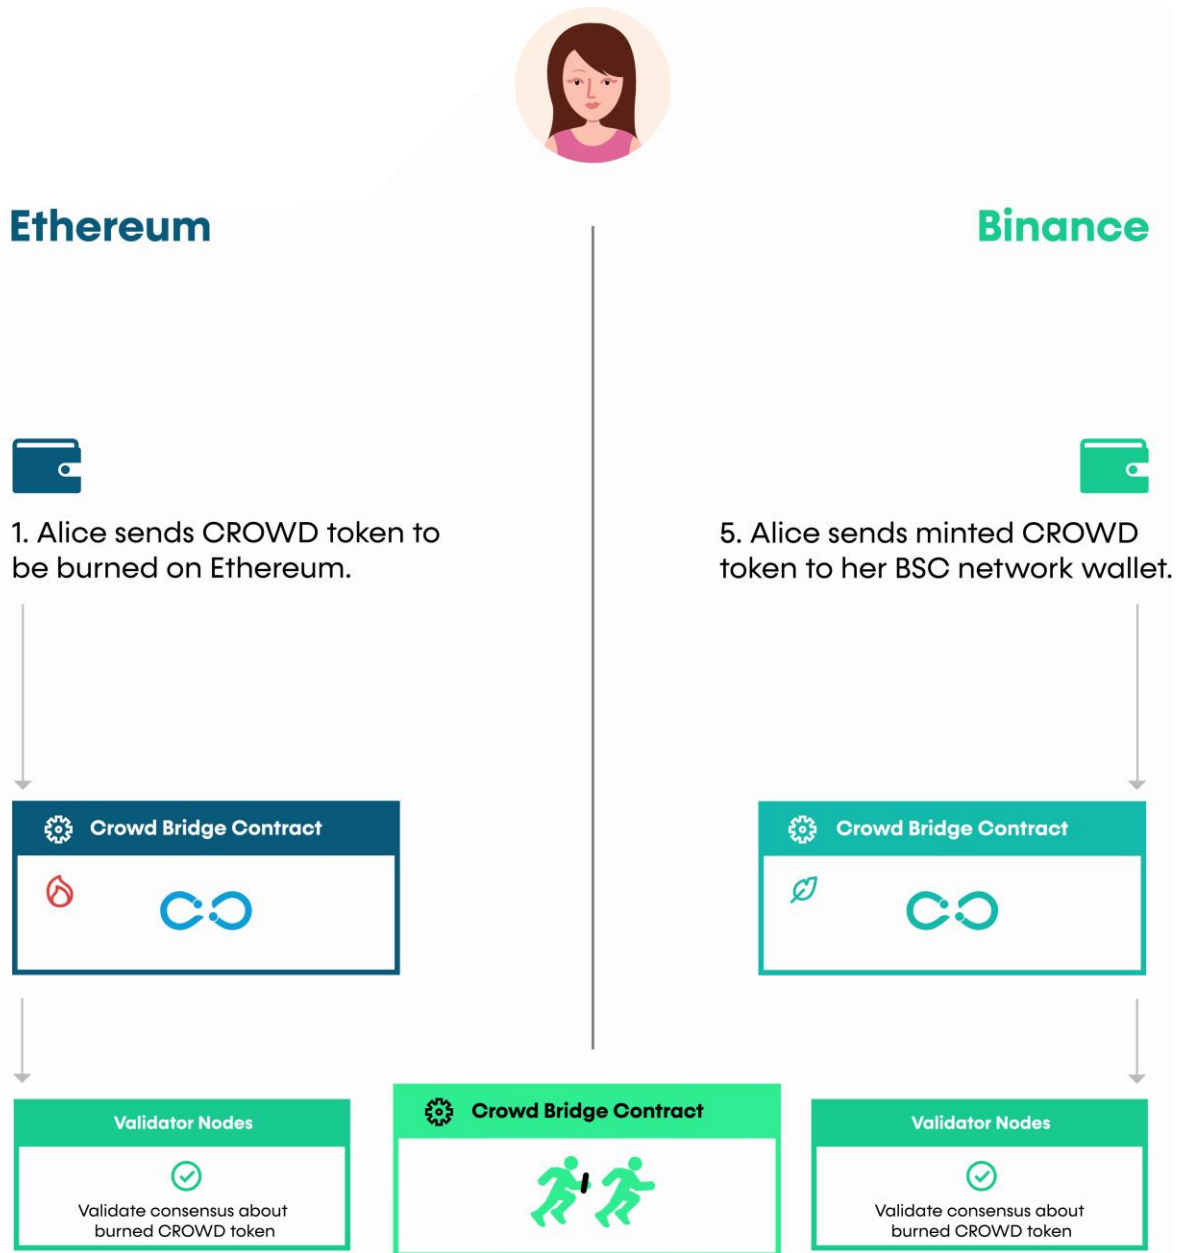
Ethereum

Binance

1. Alice sends CROWD token to be burned on Ethereum.

5. Alice sends minted CROWD token to her BSC network wallet.

Crowd Bridge Contract

Crowd Bridge Contract

Validator Nodes

Validate consensus about burned CROWD token

Crowd Bridge Contract

Validator Nodes

Validate consensus about burned CROWD token